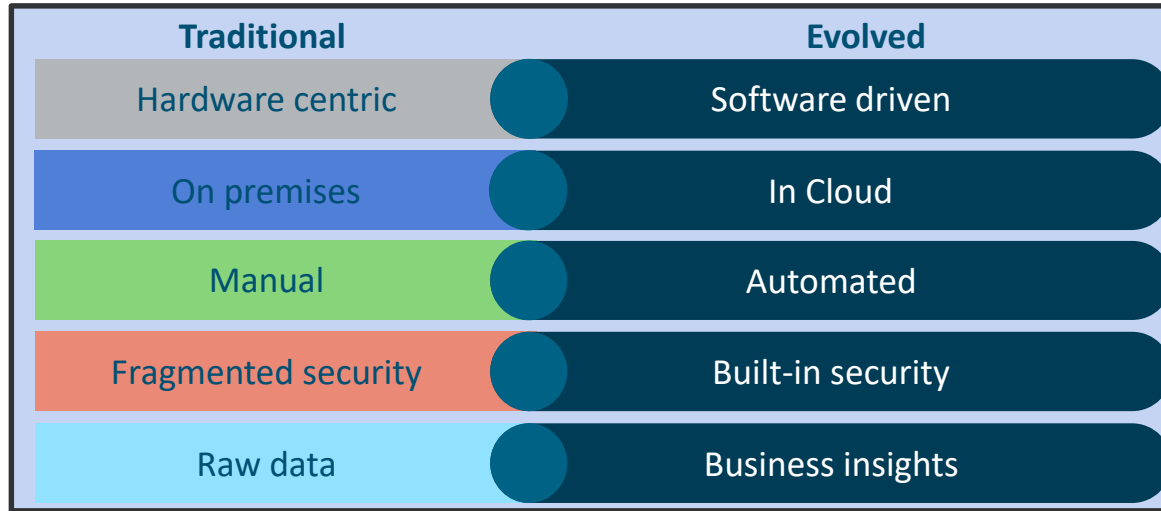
| Traditional | Evolved |
|---|---|
| Hardware centric | Software driven |
| On premises | In Cloud |
| Manual | Automated |
| Fragmented security | Built-in security |
| Raw data | Business insights |